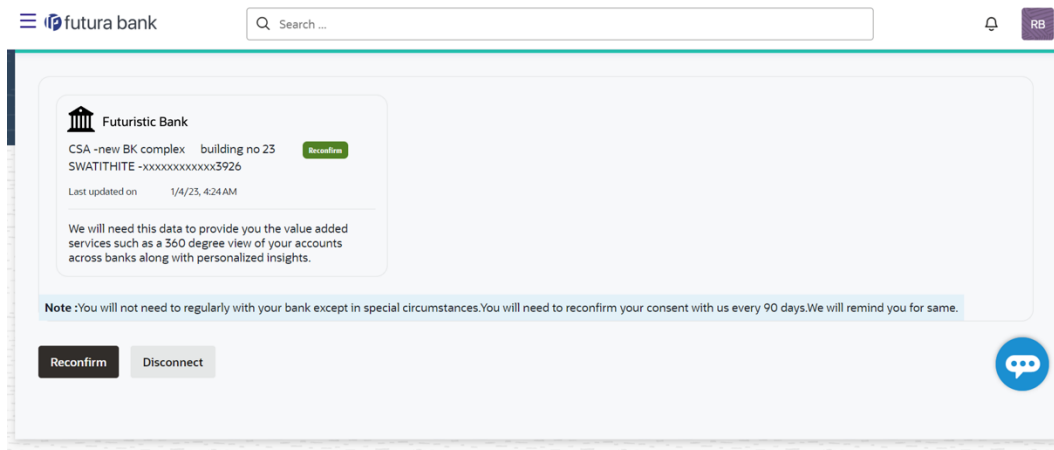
futura bank

Search ...

RB

Futuristic Bank

CSA -new BK complex building no 23
SWATITHITE -xxxxxxxxxxxx3926

Reconfirm

Last updated on 1/4/23, 4:24 AM

We will need this data to provide you the value added services such as a 360 degree view of your accounts across banks along with personalized insights.

Note :You will not need to regularly with your bank except in special circumstances.You will need to reconfirm your consent with us every 90 days.We will remind you for same.

Reconfirm

Disconnect